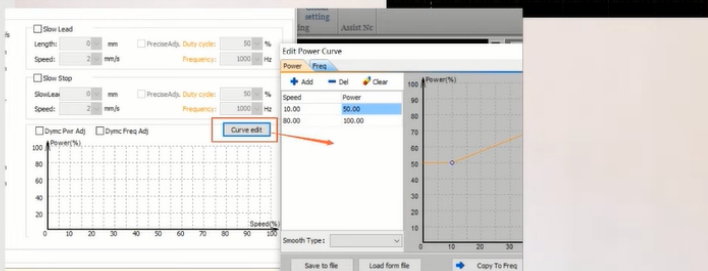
Slow Lead
Length: 0 mm PreciseAdj. Duty code: 50 %
Speed: 2 mm/s Frequency: 1000 Hz

Slow Stop
SlowLead 0 mm PreciseAdj. Duty code: 50 %
Speed: 2 mm/s Frequency: 1000 Hz

Dymc Pwr Adj Dymc Freq Adj Curve edit

Power(%)
100
90
80
70
60
50
40
30
20
10
0
0 10 20 30 40 50 60 70 80 90 100
Speed(%)

setting
Assist

Edit Power Curve
Power Freq
Add Del Clear

| Speed | Power |
|---|---|
| 10.00 | 50.00 |
| 80.00 | 100.00 |

Power(%)
100
90
80
70
60
50
40
30
20
10
0 10 20 30

Smooth Type:

Save to file Load form file Copy To Freq